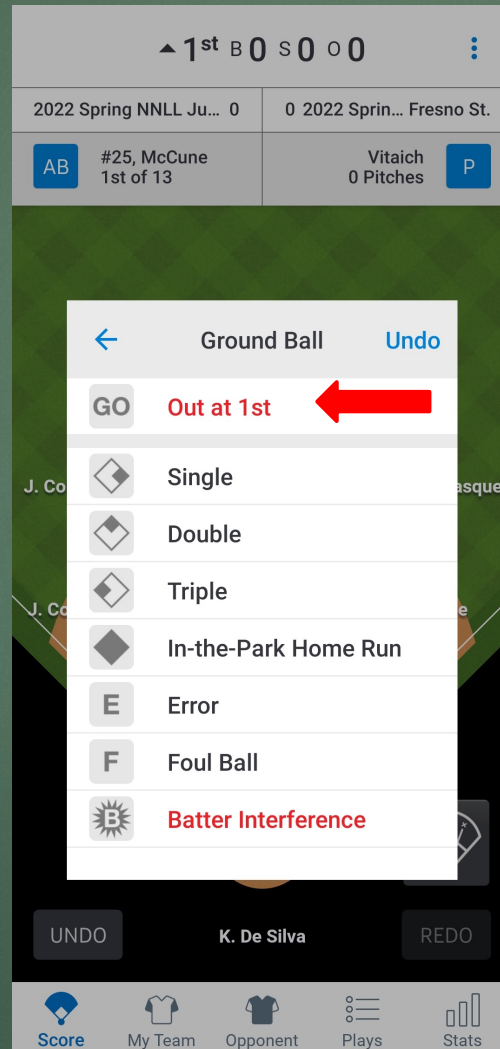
1st B 0 S 0 O 0

2022 Spring NNLL Ju... 0

0 2022 Sprin... Fresno St.

AB #25, McCune 1st of 13

Vitaich 0 Pitches P

J. Co

asque

J. Co

e

Ground Ball

Undo

GO Out at 1st

Single

Double

Triple

In-the-Park Home Run

E Error

F Foul Ball

B Batter Interference

UNDO

K. De Silva

REDO

Score

My Team

Opponent

Plays

Stats